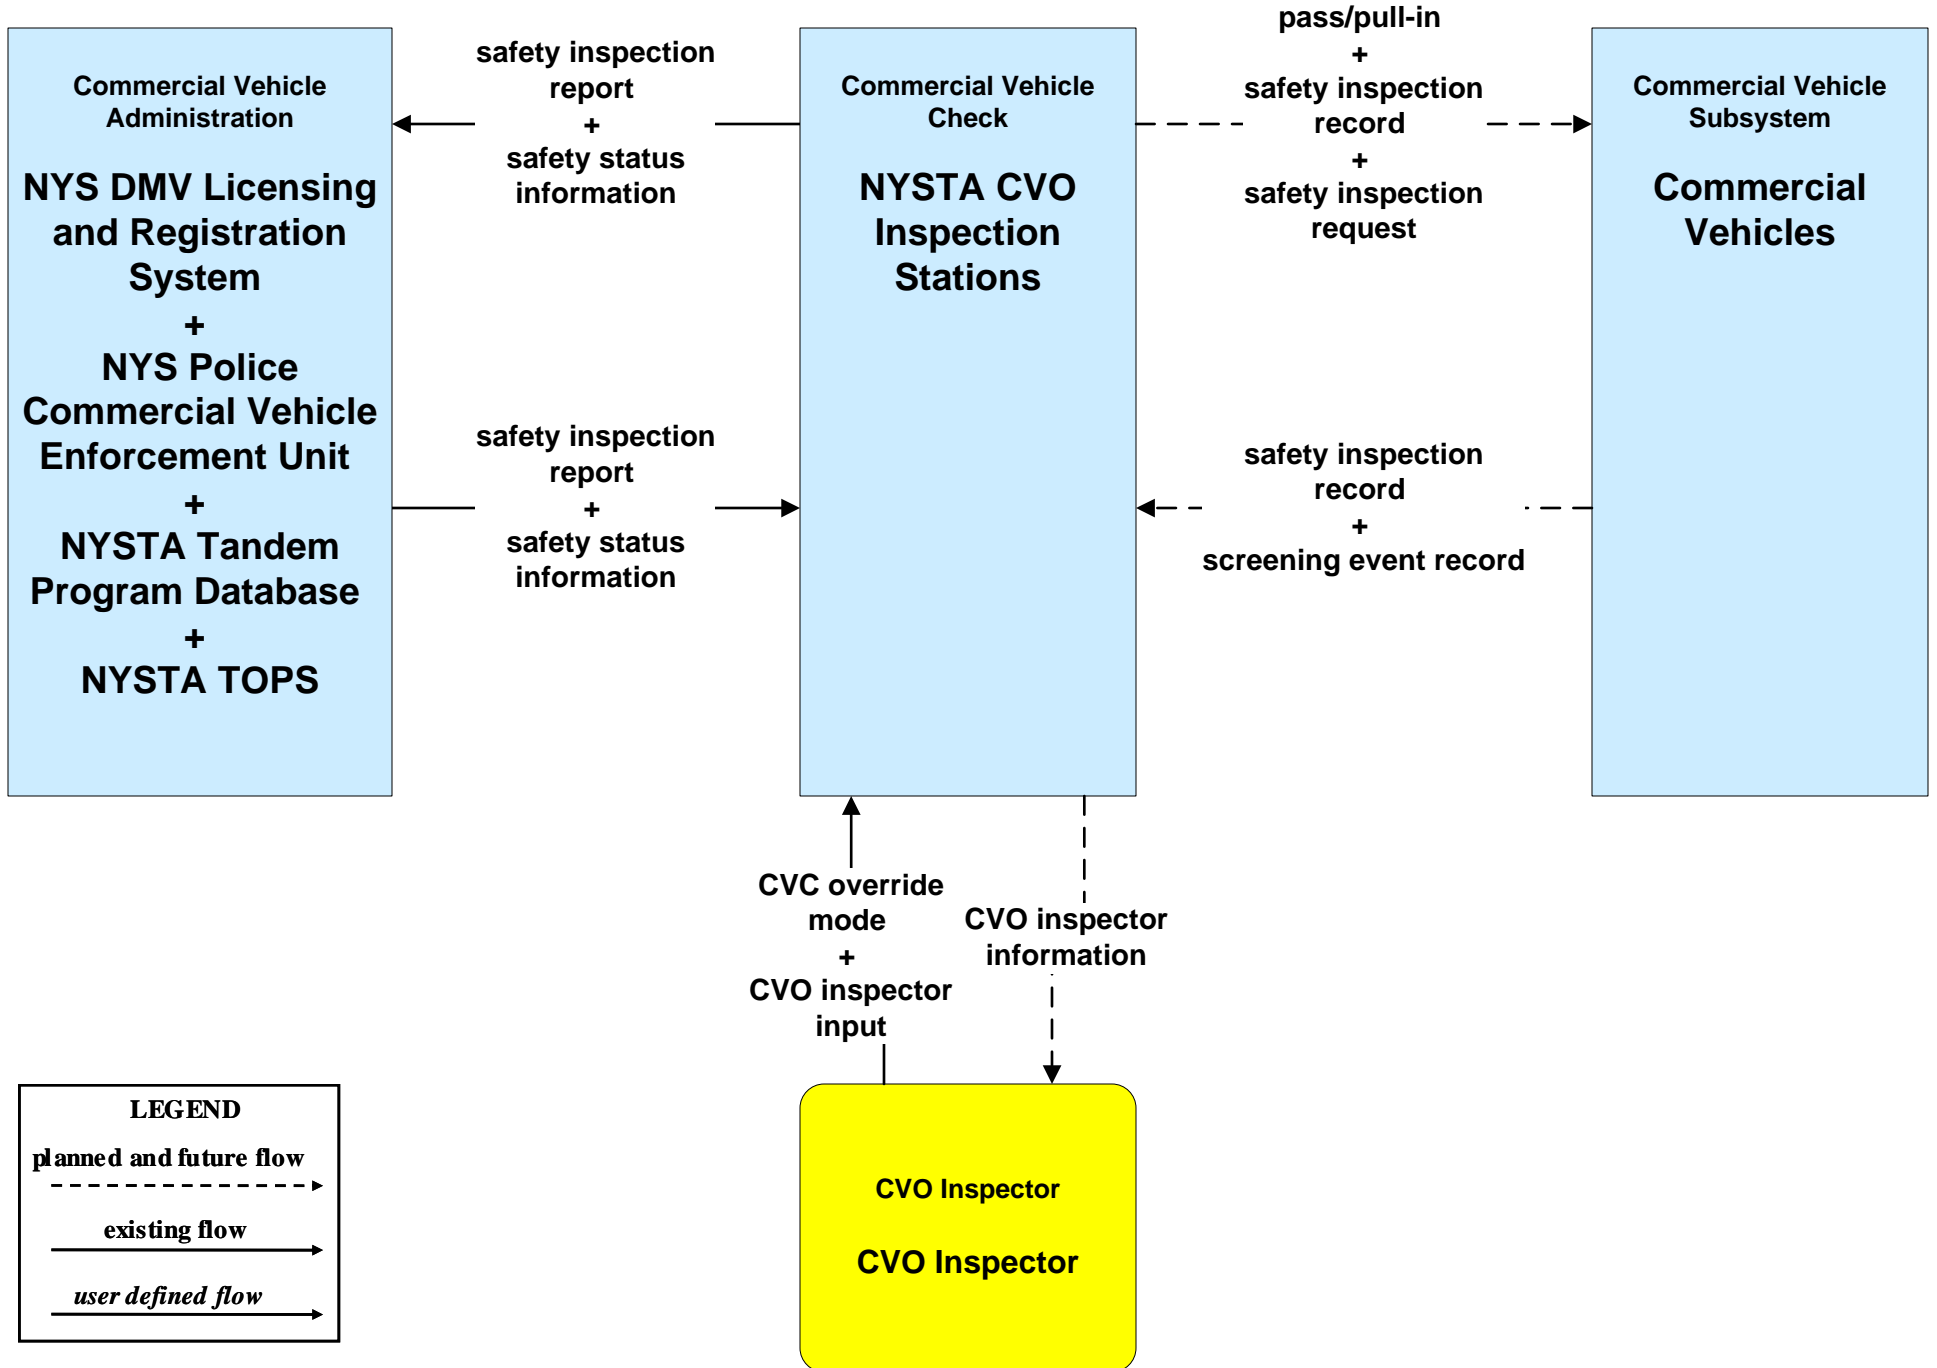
Commercial Vehicle Administration

NYS DMV Licensing and Registration System
+
NYS Police Commercial Vehicle Enforcement Unit
+
NYSTA Tandem Program Database
+
NYSTA TOPS

safety inspection report
+
safety status information

Commercial Vehicle Check

NYSTA CVO Inspection Stations

pass/pull-in
+
safety inspection record
+
safety inspection request

Commercial Vehicle Subsystem

Commercial Vehicles

safety inspection report
+
safety status information

safety inspection record
+
screening event record

CVC override mode
+
CVO inspector input

CVO inspector information

CVO Inspector

CVO Inspector

LEGEND
planned and future flow
existing flow
user defined flow